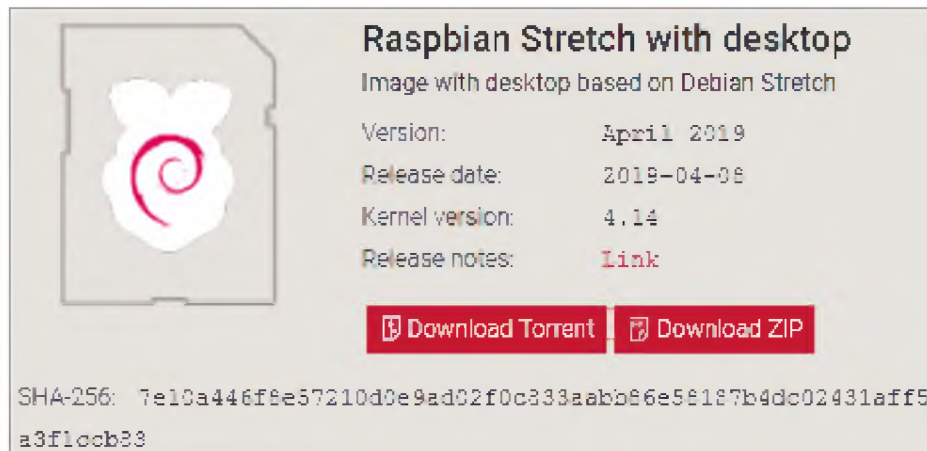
Raspbian Stretch with desktop

Image with desktop based on Debian Stretch

| | |
|---|---|
| Version: | April 2019 |
| Release date: | 2019-04-08 |
| Kernel version: | 4.14 |
| Release notes: | Link |

Download Torrent

Download ZIP

SHA-256: 7e10a446f8e57210d0e9ad02f0c333aabb86e58187b4dc02431aff5a3f10cb83